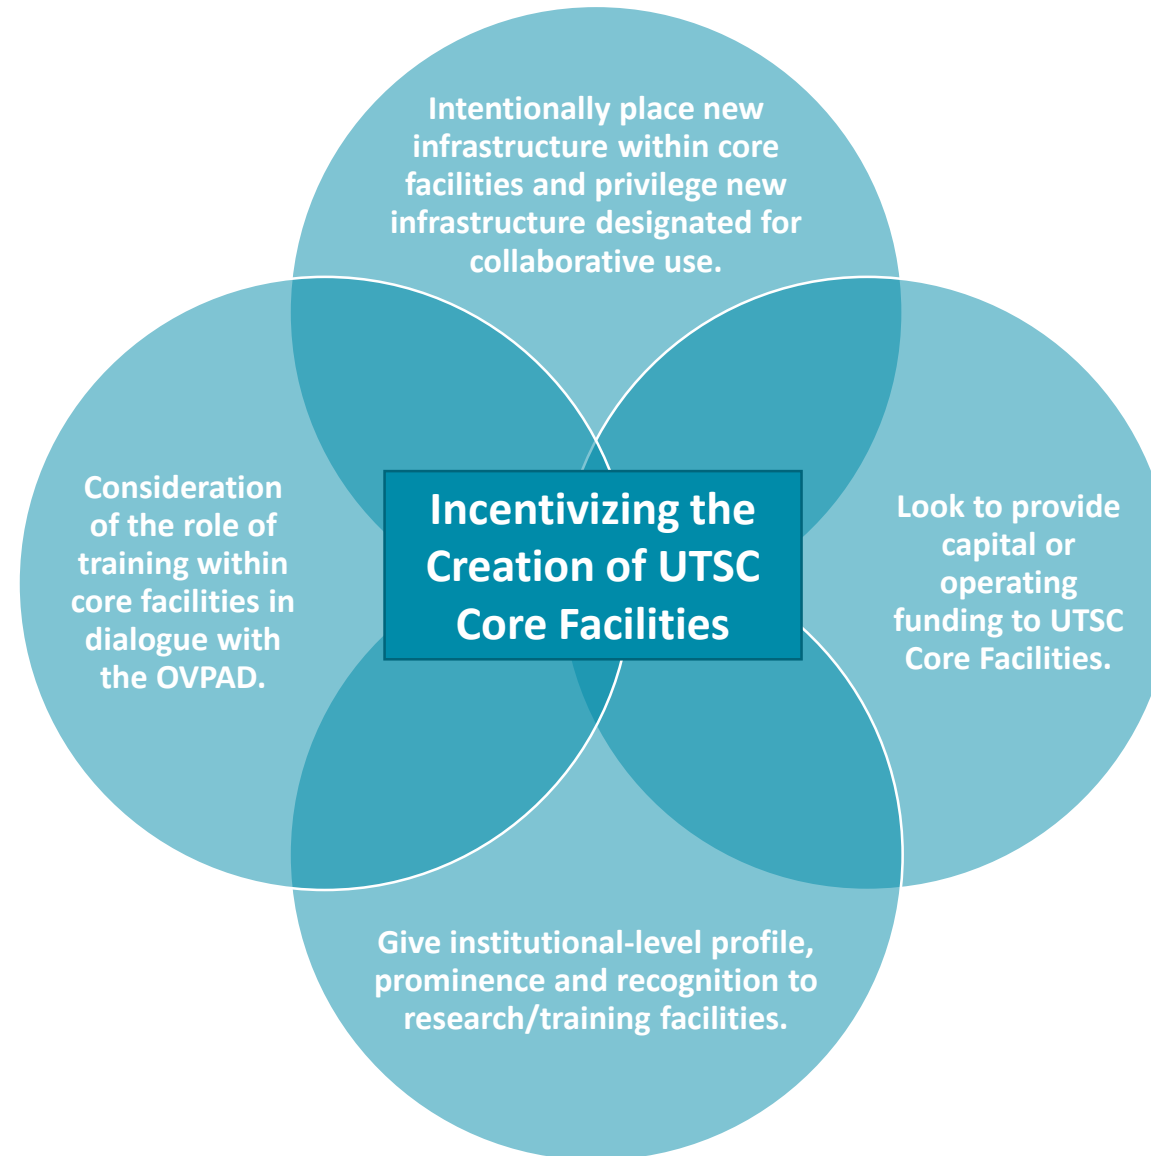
Intentionally place new infrastructure within core facilities and privilege new infrastructure designated for collaborative use.

Consideration of the role of training within core facilities in dialogue with the OVPAD.

Incentivizing the Creation of UTSC Core Facilities

Look to provide capital or operating funding to UTSC Core Facilities.

Give institutional-level profile, prominence and recognition to research/training facilities.